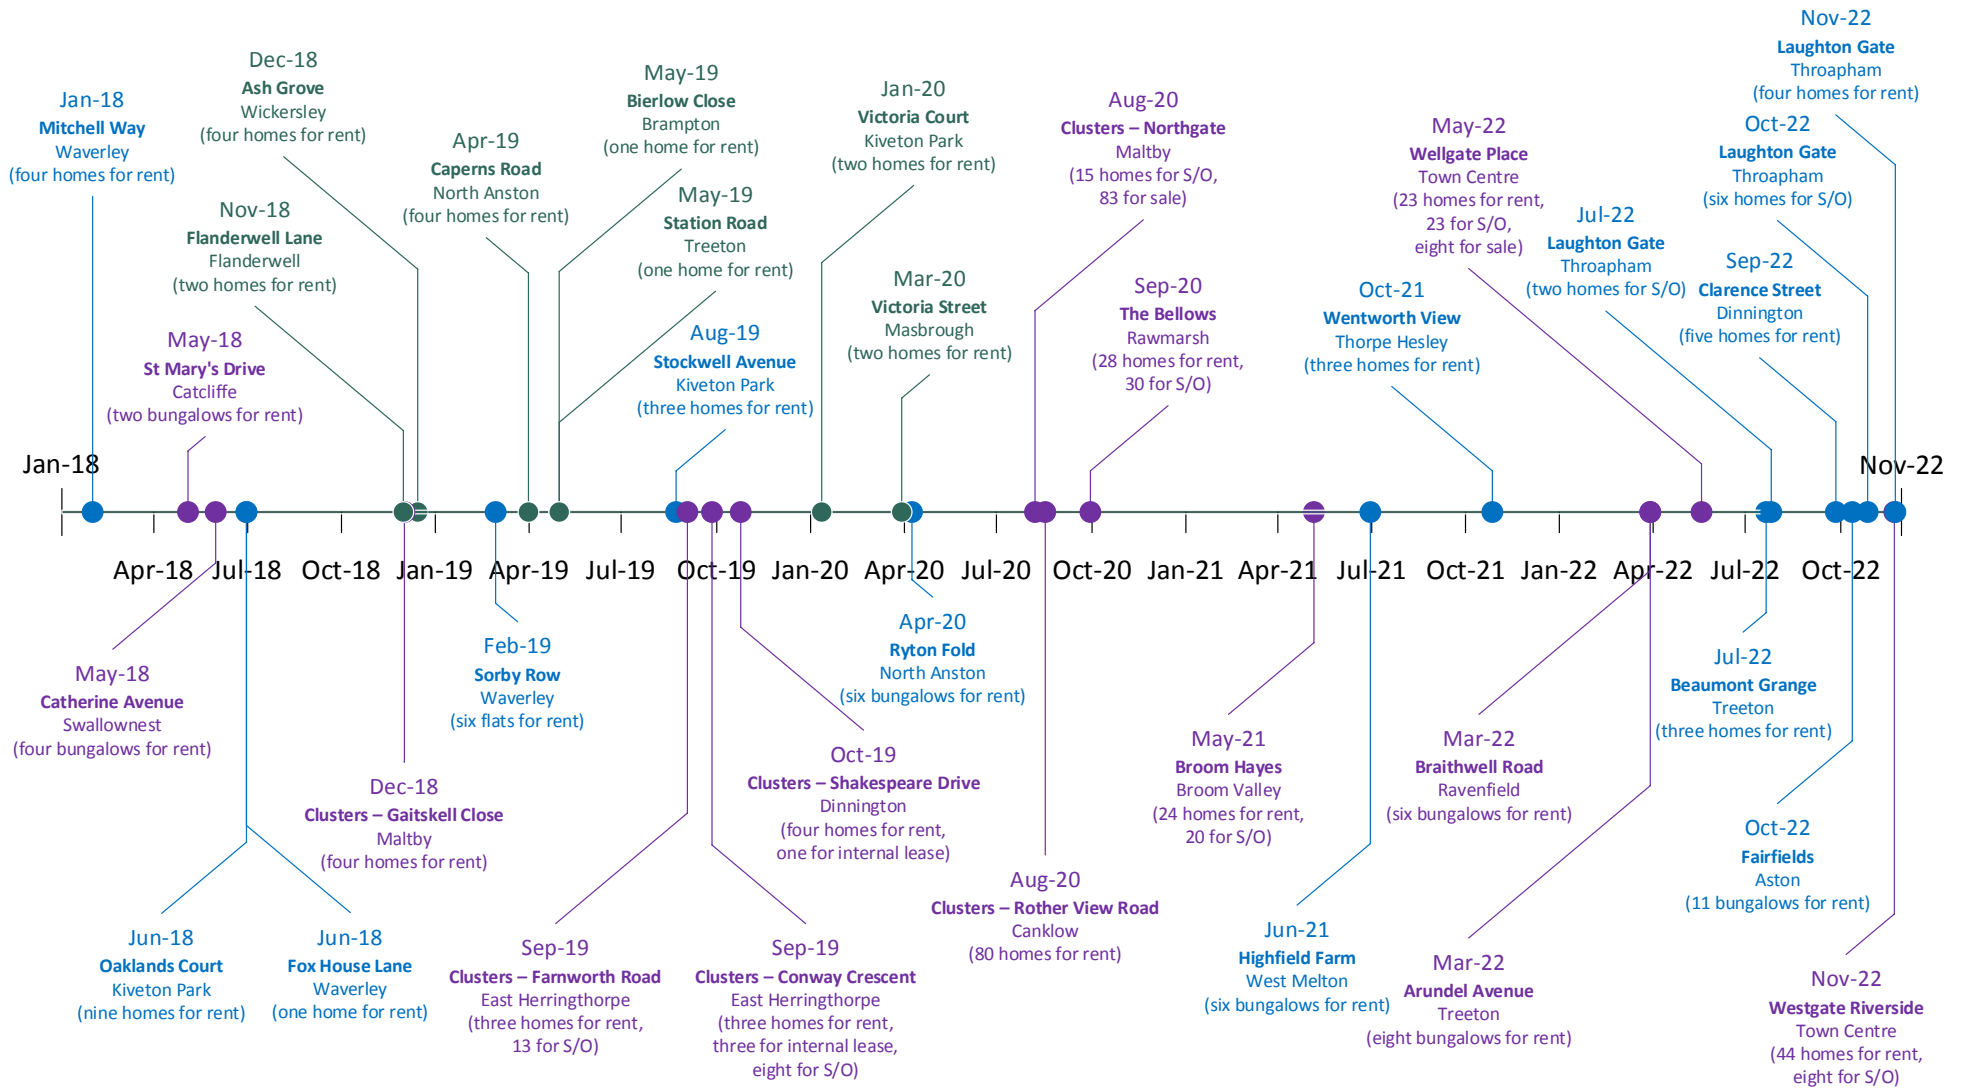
Nov-22
Laughton Gate
Throapham
(four homes for rent)

Jan-18
Mitchell Way
Waverley
(four homes for rent)

Dec-18
Ash Grove
Wickersley
(four homes for rent)

May-19
Bierlow Close
Brampton
(one home for rent)

Jan-20
Victoria Court
Kiveton Park
(two homes for rent)

Aug-20
Clusters – Northgate
Maltby
(15 homes for S/O,
83 for sale)

May-22
Wellgate Place
Town Centre
(23 homes for rent,
23 for S/O,
eight for sale)

Oct-22
Laughton Gate
Throapham
(six homes for S/O)

Apr-19
Capems Road
North Anston
(four homes for rent)

Nov-18
Flanderwell Lane
Flanderwell
(two homes for rent)

May-19
Station Road
Treeton
(one home for rent)

Jul-22
Laughton Gate
Throapham
(two homes for S/O)

Sep-22
Clarence Street
Dinnington
(five homes for rent)

Mar-20
Victoria Street
Masbrough
(two homes for rent)

Sep-20
The Bellows
Rawmarsh
(28 homes for rent,
30 for S/O)

Oct-21
Wentworth View
Thorpe Hesley
(three homes for rent)

May-18
St Mary's Drive
Catcliffe
(two bungalows for rent)

Aug-19
Stockwell Avenue
Kiveton Park
(three homes for rent)

Jan-18

Nov-22

Apr-18 Jul-18 Oct-18 Jan-19 Apr-19 Jul-19 Oct-19 Jan-20 Apr-20 Jul-20 Oct-20 Jan-21 Apr-21 Jul-21 Oct-21 Jan-22 Apr-22 Jul-22 Oct-22

Apr-20
Ryton Fold
North Anston
(six bungalows for rent)

Feb-19
Sorby Row
Waverley
(six flats for rent)

Jul-22
Beaumont Grange
Treeton
(three homes for rent)

May-18
Catherine Avenue
Swallownest
(four bungalows for rent)

Oct-19
Clusters – Shakespeare Drive
Dinnington
(four homes for rent,
one for internal lease)

May-21
Broom Hayes
Broom Valley
(24 homes for rent,
20 for S/O)

Mar-22
Braithwell Road
Ravenfield
(six bungalows for rent)

Dec-18
Clusters – Gaitskell Close
Maltby
(four homes for rent)

Oct-22
Fairfields
Aston
(11 bungalows for rent)

Aug-20
Clusters – Rother View Road
Canklow
(80 homes for rent)

Jun-18
Oaklands Court
Kiveton Park
(nine homes for rent)

Jun-18
Fox House Lane
Waverley
(one home for rent)

Sep-19
Clusters – Farnworth Road
East Herringthorpe
(three homes for rent,
13 for S/O)

Sep-19
Clusters – Conway Crescent
East Herringthorpe
(three homes for rent,
three for internal lease,
eight for S/O)

Jun-21
Highfield Farm
West Melton
(six bungalows for rent)

Mar-22
Arundel Avenue
Treeton
(eight bungalows for rent)

Nov-22
Westgate Riverside
Town Centre
(44 homes for rent,
eight for S/O)